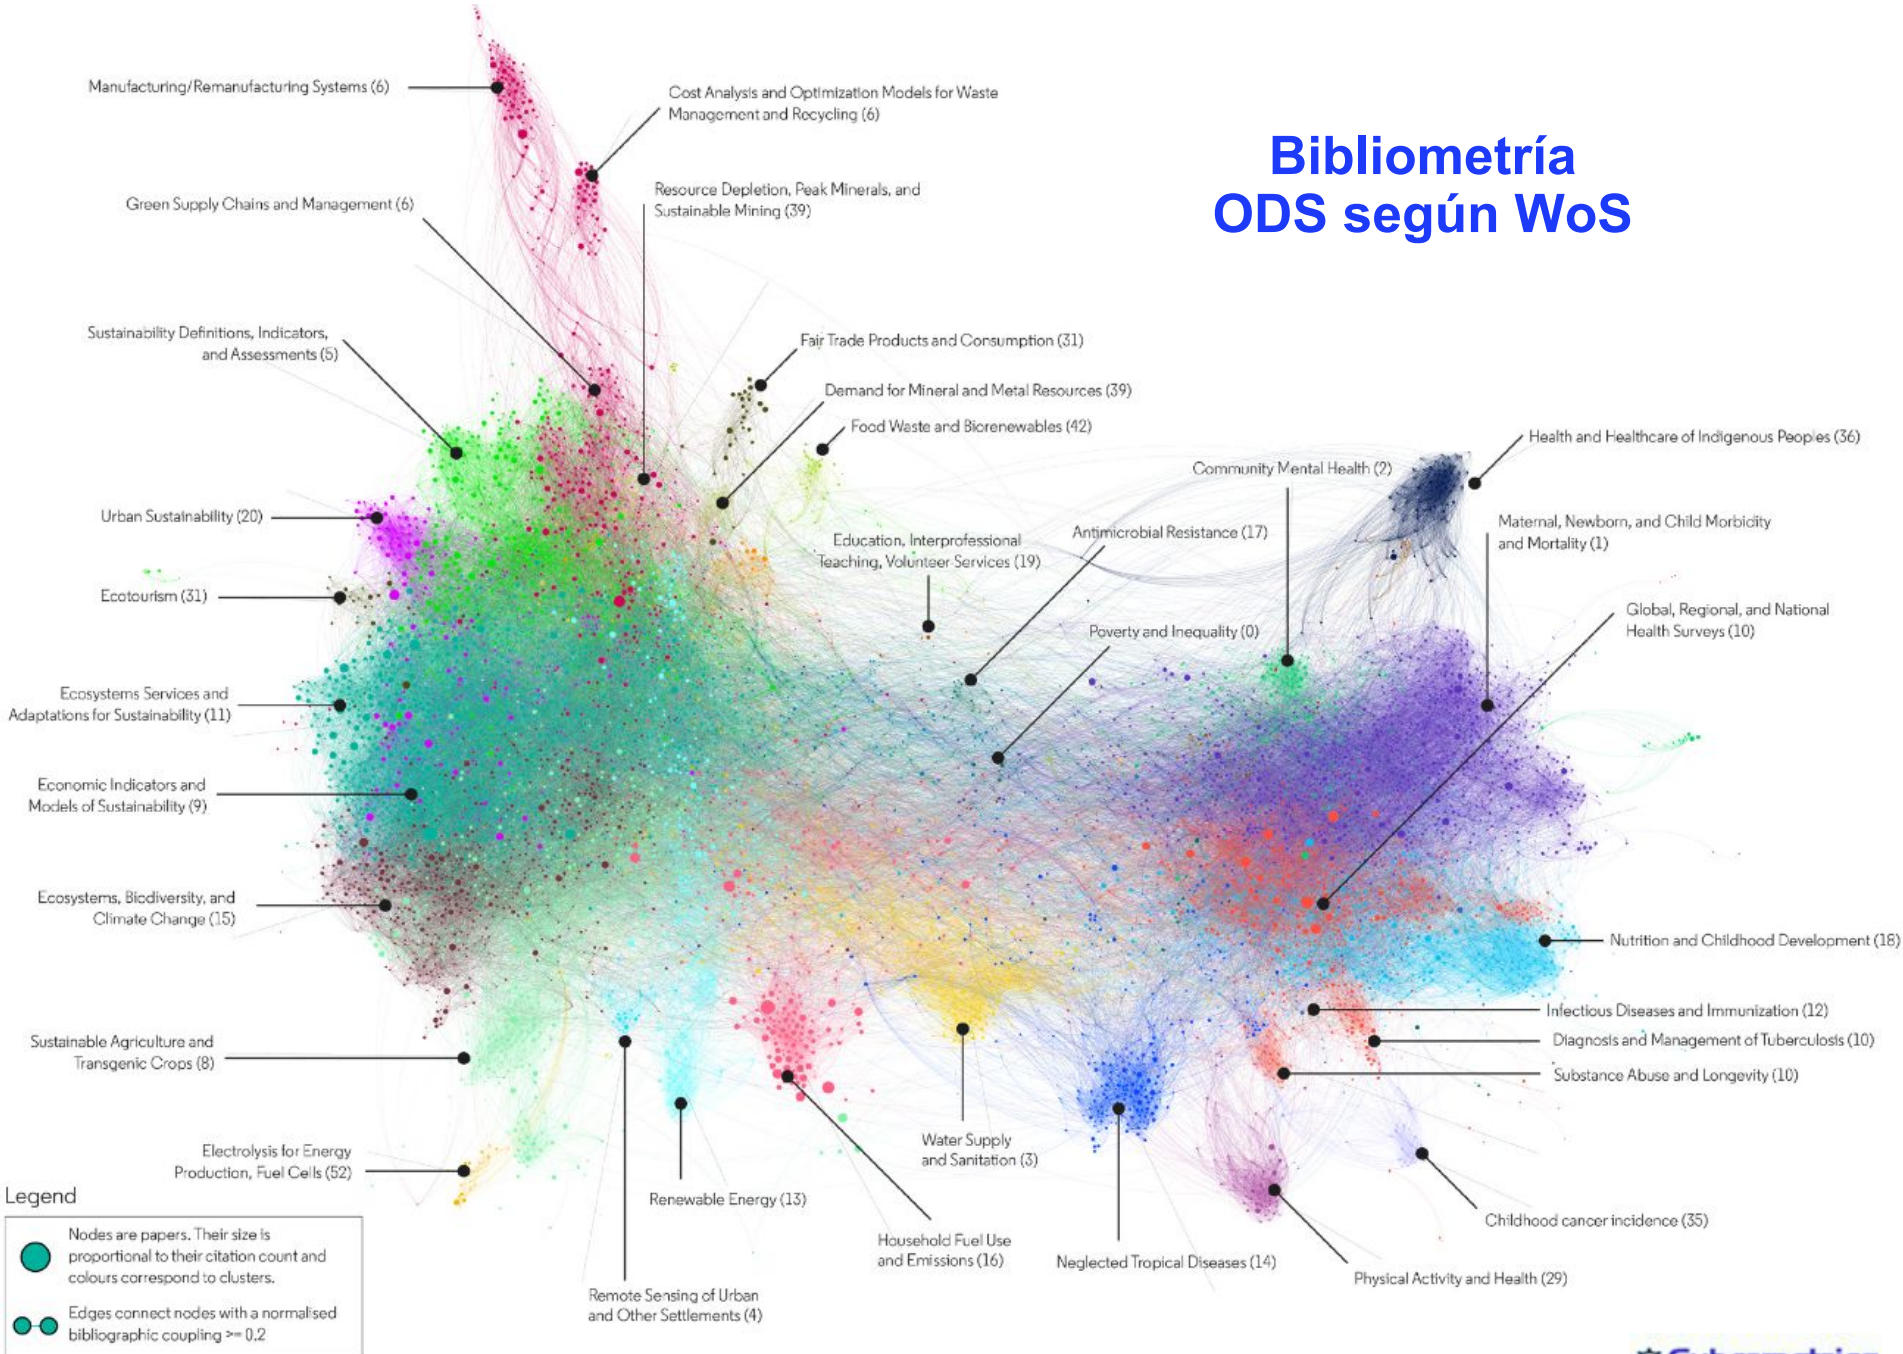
Bibliometría
ODS según WoS

Manufacturing/Remanufacturing Systems (6)

Cost Analysis and Optimization Models for Waste Management and Recycling (6)

Resource Depletion, Peak Minerals, and Sustainable Mining (39)

Green Supply Chains and Management (6)

Sustainability Definitions, Indicators, and Assessments (5)

Fair Trade Products and Consumption (31)

Demand for Mineral and Metal Resources (39)

Food Waste and Biorenewables (42)

Health and Healthcare of Indigenous Peoples (36)

Community Mental Health (2)

Urban Sustainability (20)

Antimicrobial Resistance (17)

Education, Interprofessional Teaching, Volunteer Services (19)

Maternal, Newborn, and Child Morbidity and Mortality (1)

Ecotourism (31)

Global, Regional, and National Health Surveys (10)

Poverty and Inequality (0)

Ecosystems Services and Adaptations for Sustainability (11)

Economic Indicators and Models of Sustainability (9)

Ecosystems, Biodiversity, and Climate Change (15)

Nutrition and Childhood Development (16)

Infectious Diseases and Immunization (12)

Diagnosis and Management of Tuberculosis (10)

Sustainable Agriculture and Transgenic Crops (8)

Substance Abuse and Longevity (10)

Water Supply and Sanitation (3)

Electrolysis for Energy Production, Fuel Cells (52)

Renewable Energy (13)

Childhood cancer incidence (35)

Legend

Nodes are papers. Their size is proportional to their citation count and colours correspond to clusters.

Edges connect nodes with a normalised bibliographic coupling >= 0.2

Household Fuel Use and Emissions (16)

Neglected Tropical Diseases (14)

Physical Activity and Health (29)

Remote Sensing of Urban and Other Settlements (4)